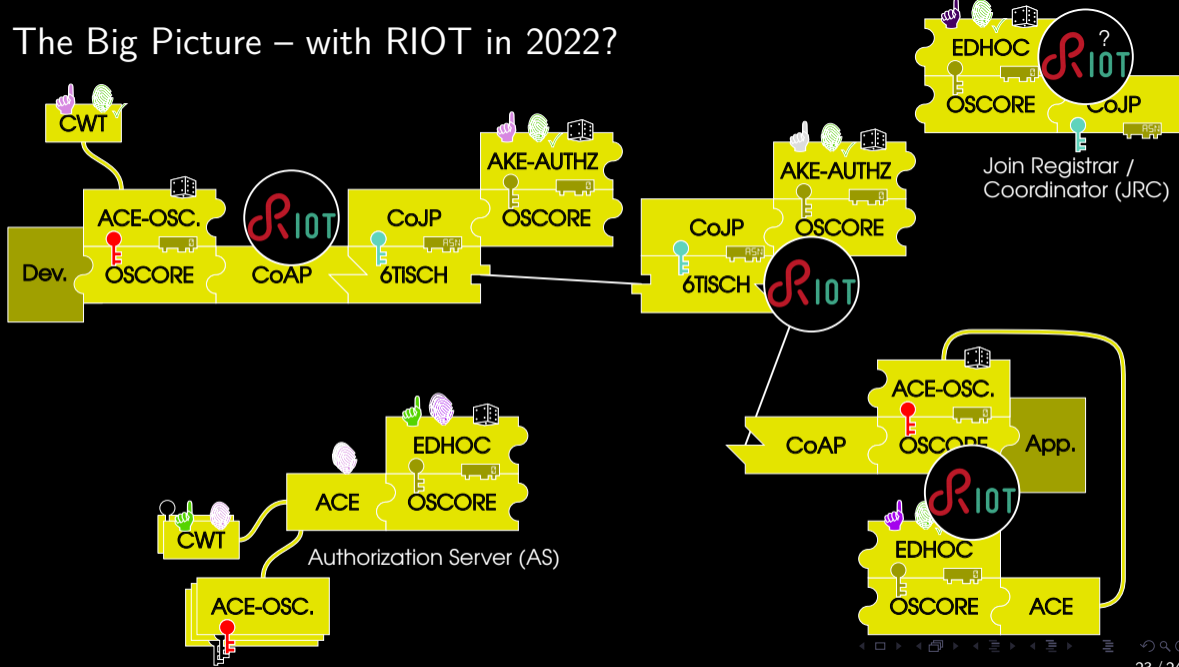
The Big Picture – with RIOT in 2022?

EDHOC
?
RIOT
OSCORE
CoJP
Join Registrar / Coordinator (JRC)

CWT

AKE-AUTHZ
OSCORE

AKE-AUTHZ
OSCORE

ACE-OSC.
OSCORE
Dev.
RIOT
CoAP
CoJP
6TISCH

CoJP
6TISCH
RIOT

ACE-OSC.
OSCORE
App.
CoAP
RIOT

EDHOC
OSCORE
ACE

EDHOC
OSCORE
ACE
CWT
Authorization Server (AS)
ACE-OSC.

23 / 2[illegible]